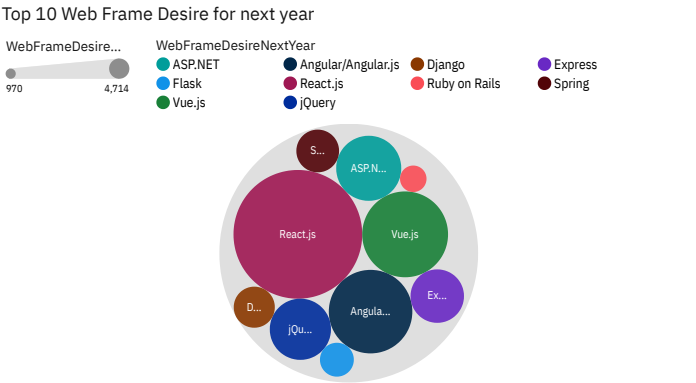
Top 10 Web Frame Desire for next year

WebFrameDesire...
970
4,714

WebFrameDesireNextYear
ASP.NET
Angular/Angular.js
Django
Express
Flask
React.js
Ruby on Rails
Spring
Vue.js
jQuery

S...
ASP.N...
React.js
Vue.js
Ex...
D...
Angula...
jQu...